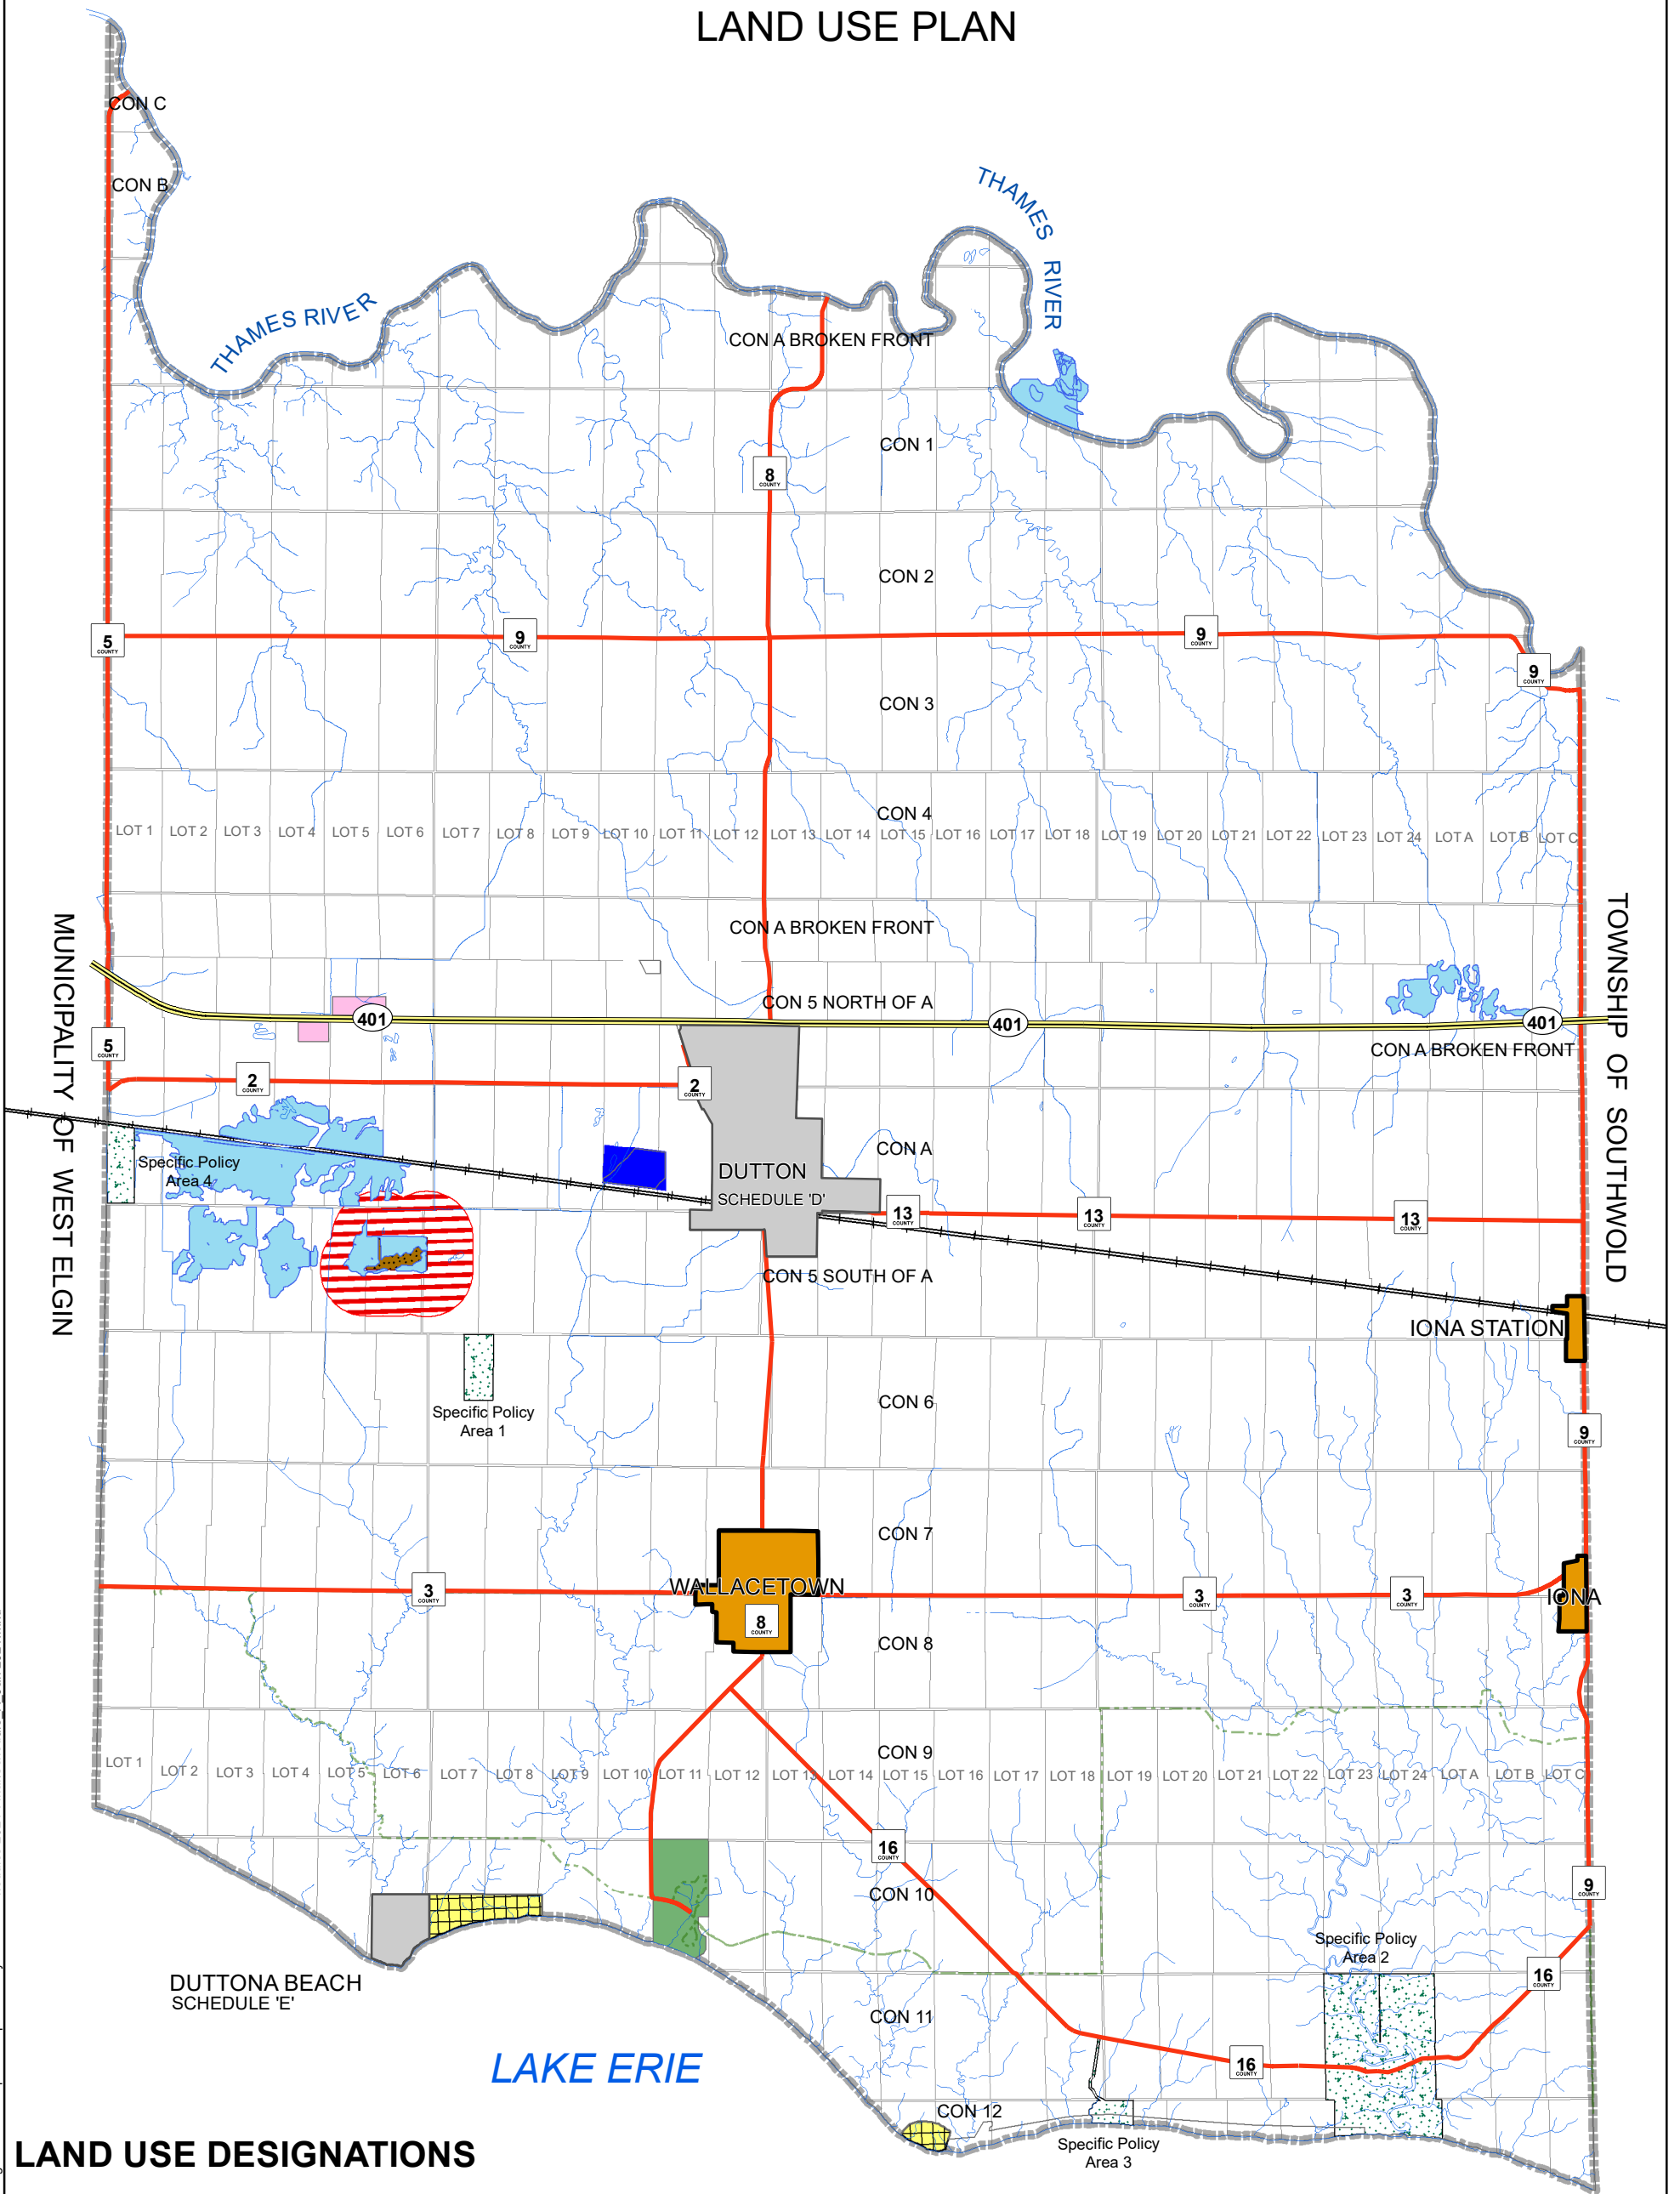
LAND USE PLAN

CON C

CON B

THAMES RIVER

THAMES RIVER

CON A BROKEN FRONT

CON 1

8 COUNTY

CON 2

5 COUNTY

9 COUNTY

9 COUNTY

9 COUNTY

CON 3

CON 4

LOT 1 LOT 2 LOT 3 LOT 4 LOT 5 LOT 6 LOT 7 LOT 8 LOT 9 LOT 10 LOT 11 LOT 12 LOT 13 LOT 14 LOT 15 LOT 16 LOT 17 LOT 18 LOT 19 LOT 20 LOT 21 LOT 22 LOT 23 LOT 24 LOT A LOT B LOT C

CON A BROKEN FRONT

MUNICIPALITY OF WEST ELGIN

TOWNSHIP OF SOUTHWOLD

CON 5 NORTH OF A

401

401

401

5 COUNTY

CON A BROKEN FRONT

2 COUNTY

2 COUNTY

CON A

Specific Policy Area 4

DUTTON SCHEDULE 'D'

13 COUNTY

13 COUNTY

13 COUNTY

CON 5 SOUTH OF A

IONA STATION

Specific Policy Area 1

CON 6

9 COUNTY

CON 7

3 COUNTY

WALLACETOWN

3 COUNTY

3 COUNTY

IONA

8 COUNTY

CON 8

CON 9

LOT 1 LOT 2 LOT 3 LOT 4 LOT 5 LOT 6 LOT 7 LOT 8 LOT 9 LOT 10 LOT 11 LOT 12 LOT 13 LOT 14 LOT 15 LOT 16 LOT 17 LOT 18 LOT 19 LOT 20 LOT 21 LOT 22 LOT 23 LOT 24 LOT A LOT B LOT C

16 COUNTY

CON 10

9 COUNTY

Specific Policy Area 2

16 COUNTY

DUTTONA BEACH SCHEDULE 'E'

CON 11

LAKE ERIE

16 COUNTY

CON 12

Specific Policy Area 3

LAND USE DESIGNATIONS